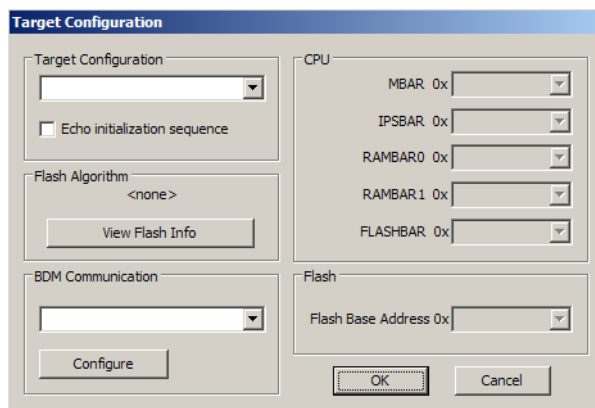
Target Configuration

Target Configuration

Echo initialization sequence

Flash Algorithm

<none>

View Flash Info

BDM Communication

Configure

CPU

MBAR 0x

IPSBAR 0x

RAMBAR0 0x

RAMBAR1 0x

FLASHBAR 0x

Flash

Flash Base Address 0x

OK

Cancel